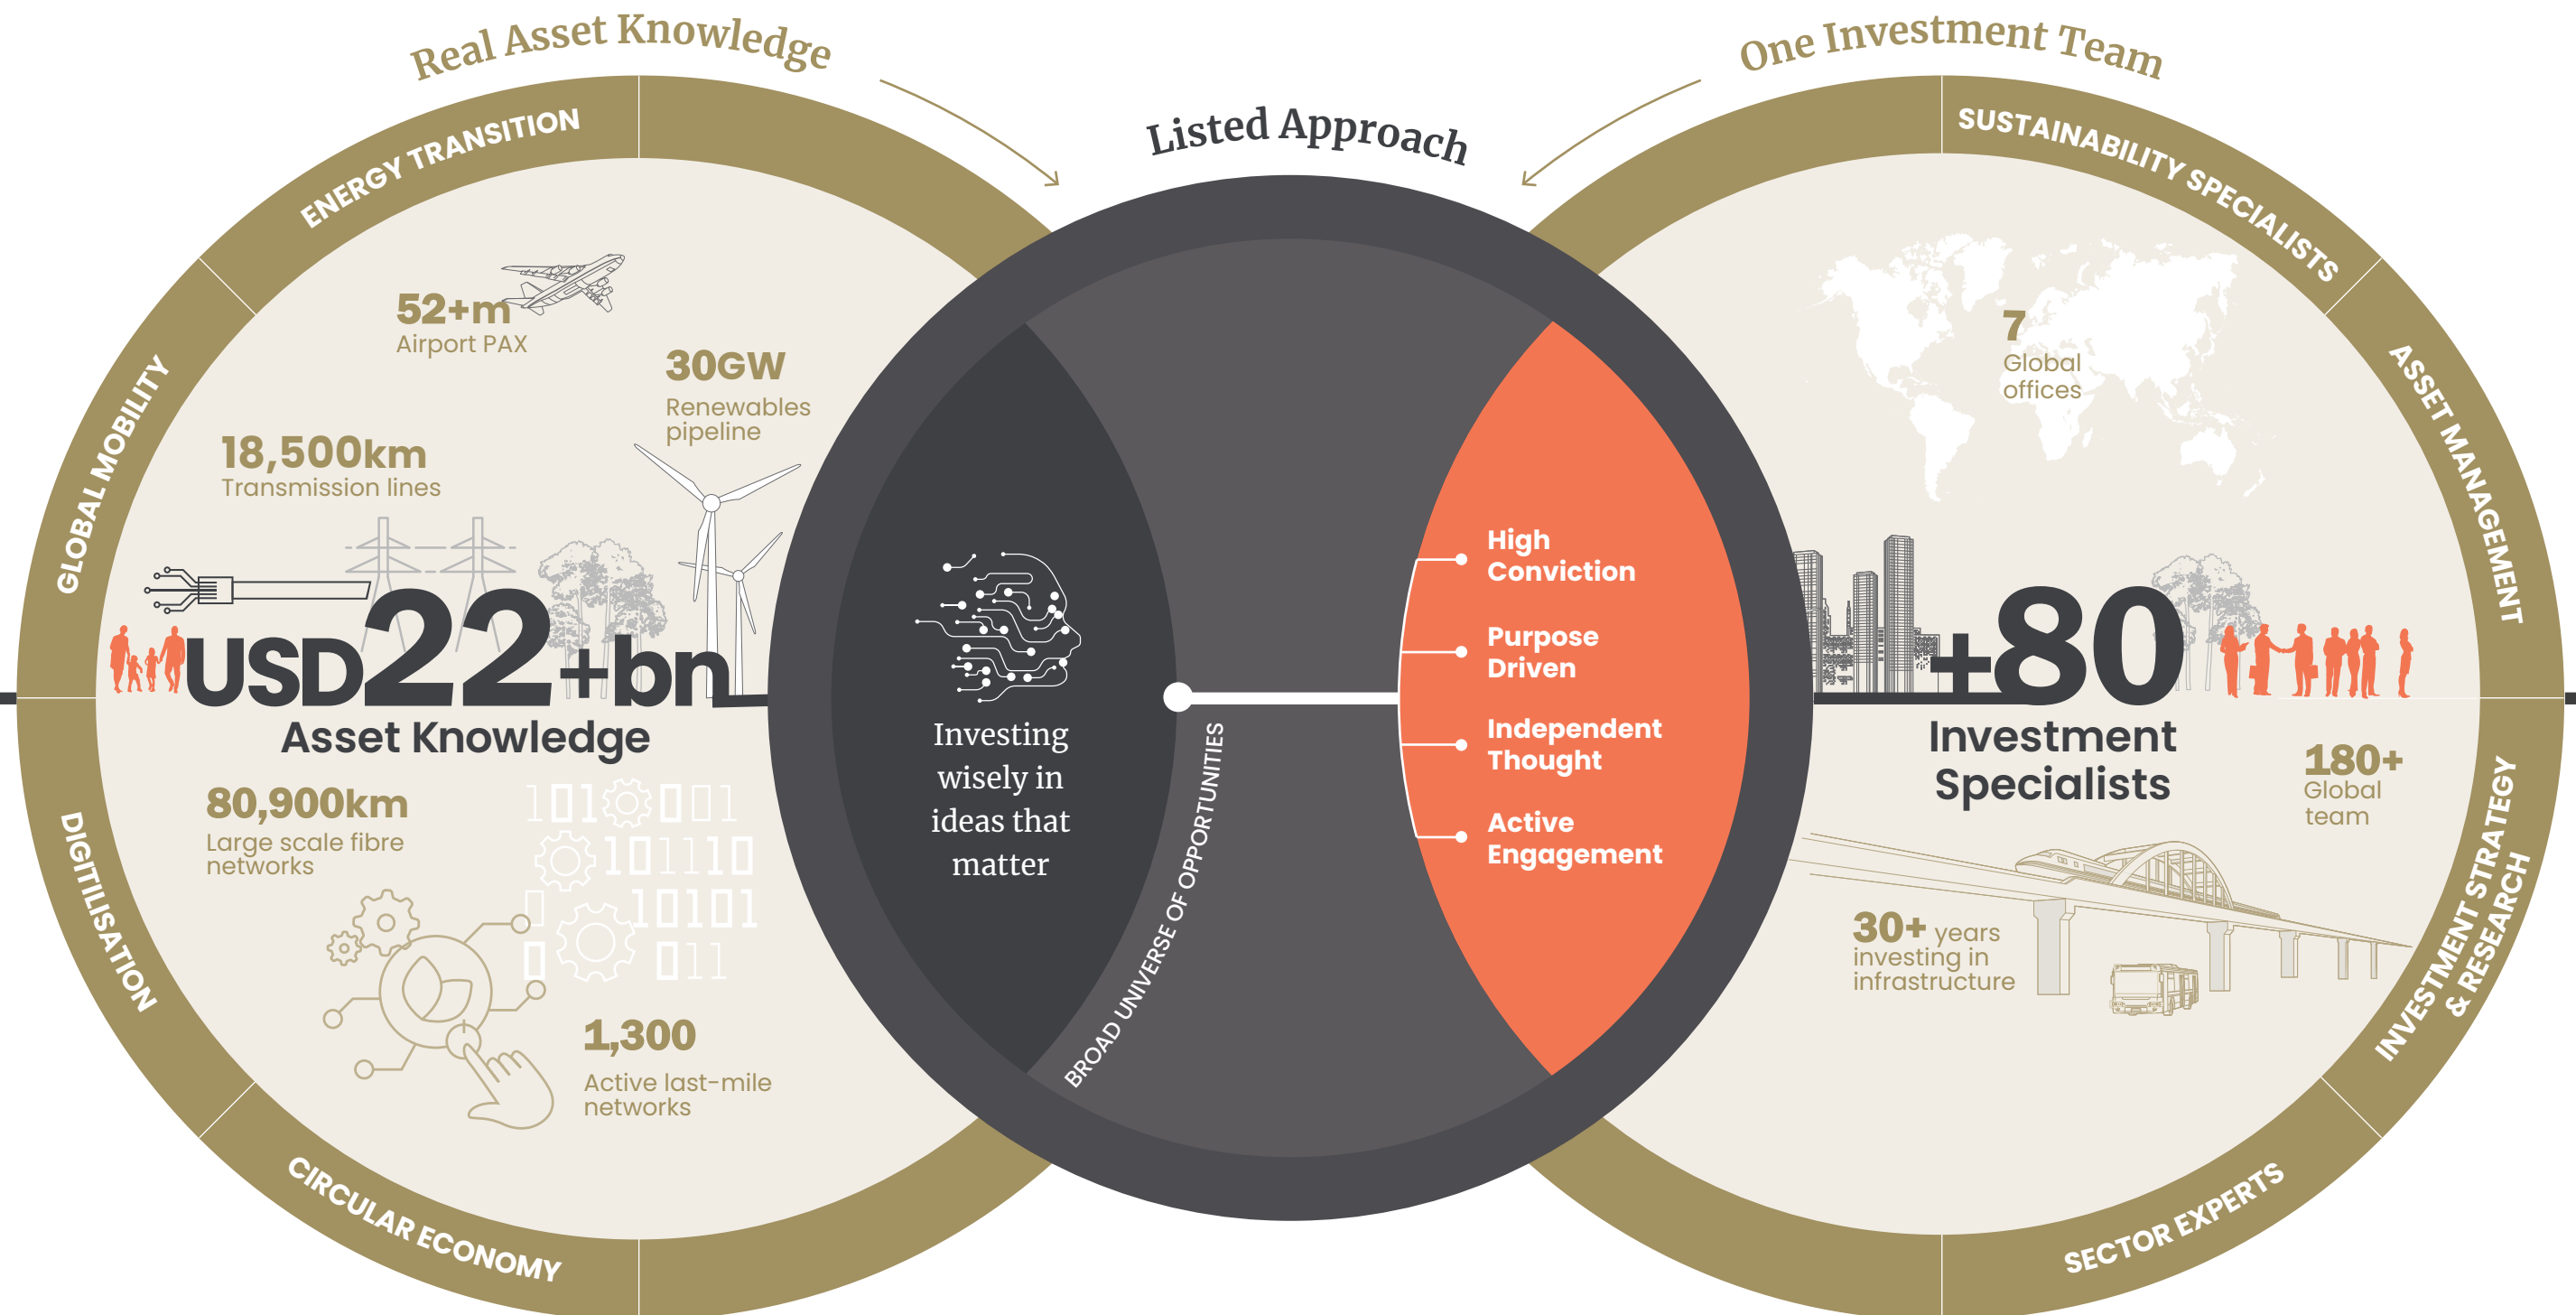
Real Asset Knowledge

Listed Approach

One Investment Team

ENERGY TRANSITION

GLOBAL MOBILITY

DIGITILISATION

CIRCULAR ECONOMY

52+m
Airport PAX

30GW
Renewables pipeline

18,500km
Transmission lines

USD22+bn
Asset Knowledge

80,900km
Large scale fibre networks

1,300
Active last-mile networks

Investing wisely in ideas that matter

BROAD UNIVERSE OF OPPORTUNITIES

High Conviction

Purpose Driven

Independent Thought

Active Engagement

SUSTAINABILITY SPECIALISTS

ASSET MANAGEMENT

INVESTMENT STRATEGY & RESEARCH

SECTOR EXPERTS

7
Global offices

+80
Investment Specialists

180+
Global team

30+ years investing in infrastructure